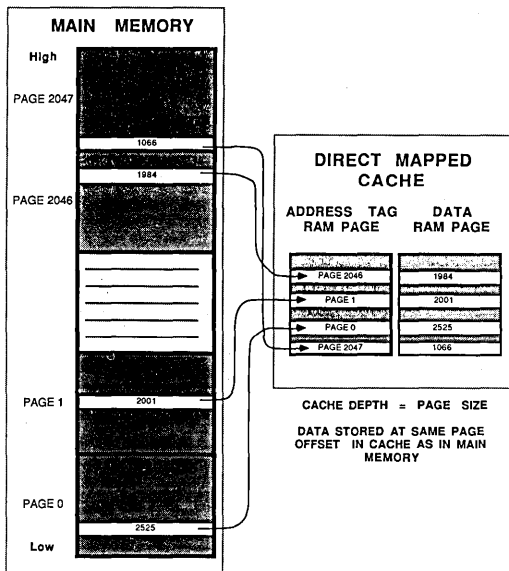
MAIN MEMORY

High

PAGE 2047

1066

1984

PAGE 2046

PAGE 1

2001

PAGE 0

2525

Low

DIRECT MAPPED CACHE

ADDRESS TAG RAM PAGE

DATA RAM PAGE

PAGE 2046

1984

PAGE 1

2001

PAGE 0

2525

PAGE 2047

1066

CACHE DEPTH = PAGE SIZE

DATA STORED AT SAME PAGE OFFSET IN CACHE AS IN MAIN MEMORY